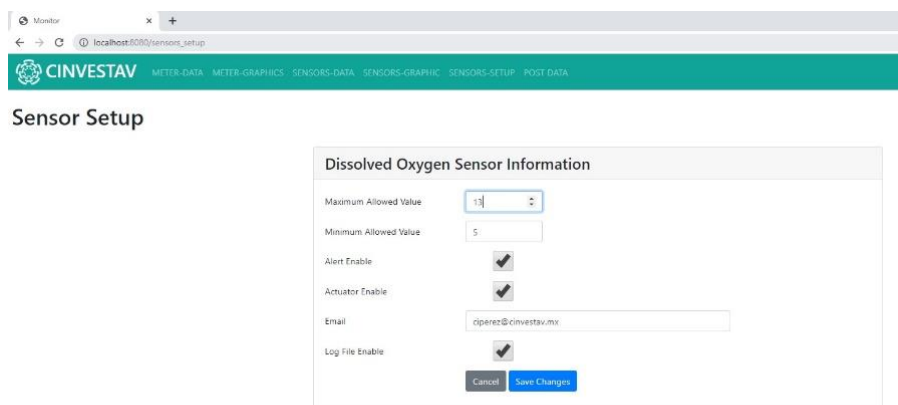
Monitor × +

← → C ⓘ localhost:8080/sensors_setup

CINVESTAV METER-DATA METER-GRAPHICS SENSORS-DATA SENSORS-GRAPHIC SENSORS-SETUP POST DATA

Sensor Setup

Dissolved Oxygen Sensor Information

Maximum Allowed Value 13

Minimum Allowed Value 5

Alert Enable

Actuator Enable

Email ciperez@cinvestav.mx

Log File Enable

Cancel Save Changes